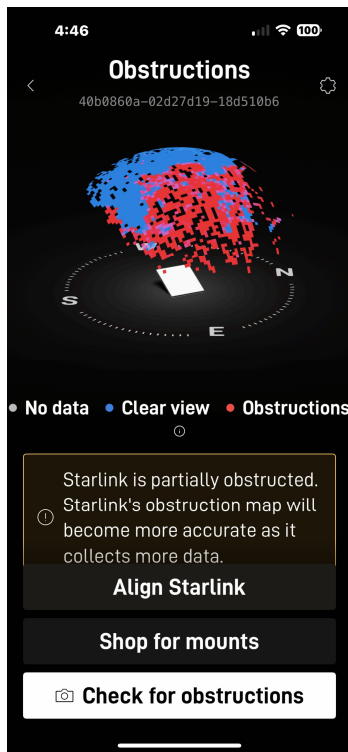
4:46
100

Obstructions
40b0860a-02d27d19-18d510b6

S
N
E

• No data • Clear view • Obstructions

Starlink is partially obstructed. Starlink's obstruction map will become more accurate as it collects more data.

Align Starlink

Shop for mounts

Check for obstructions